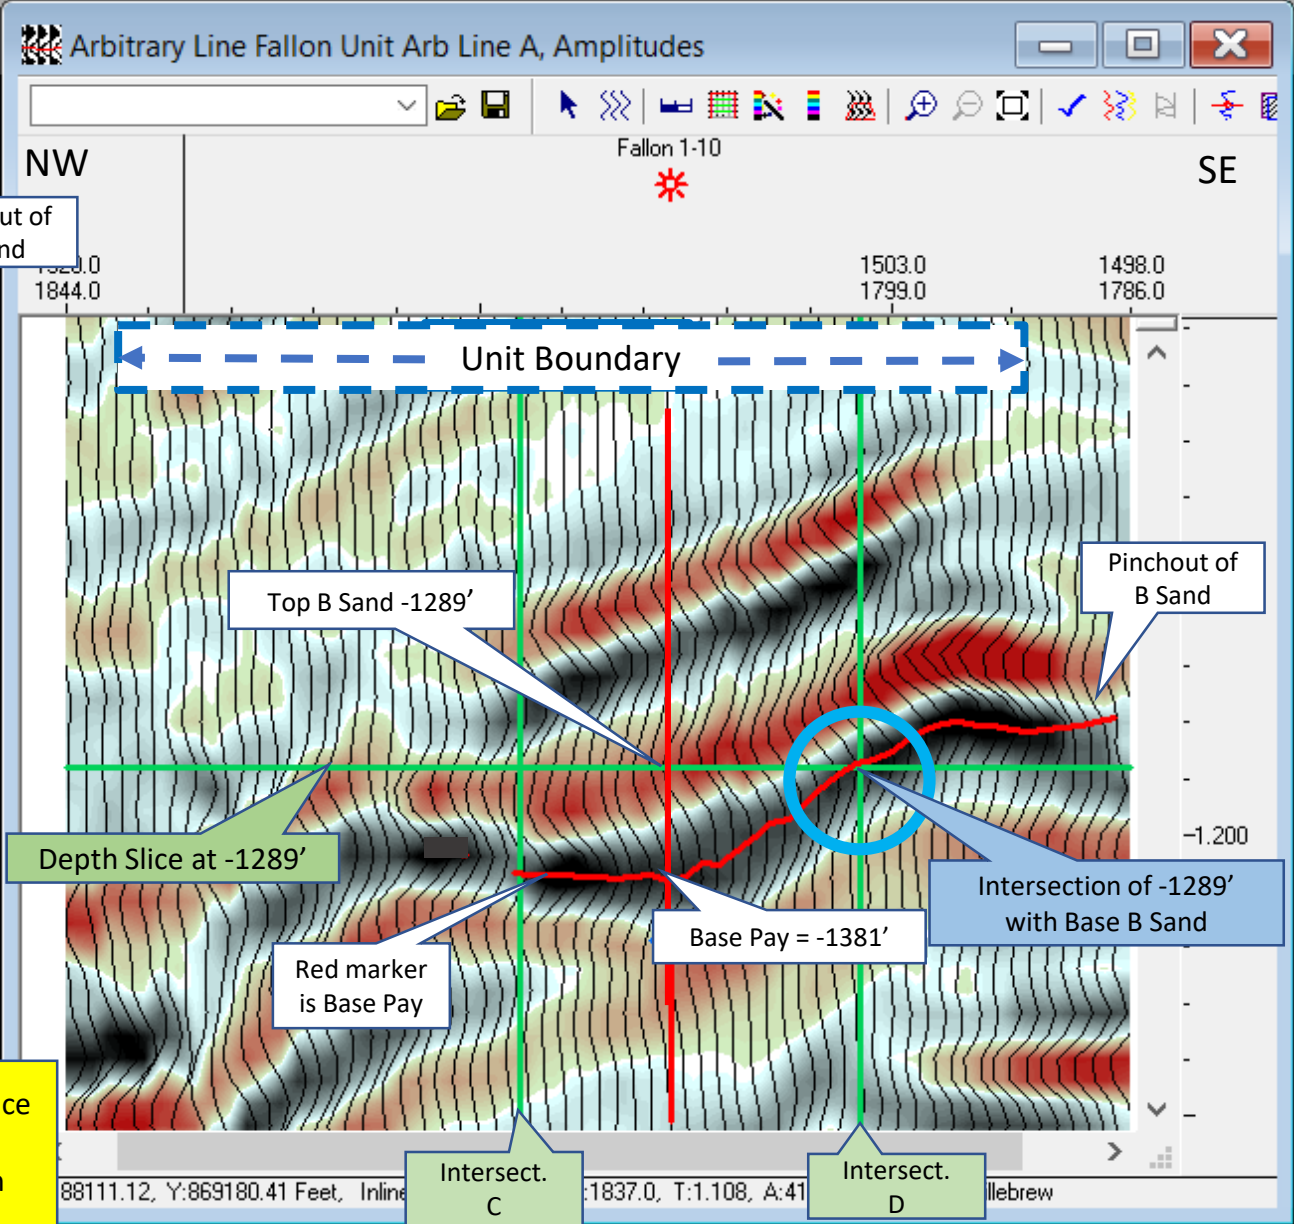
Arbitrary Line Fallon Unit Arb Line A, Amplitudes

NW

Fallon 1-10

SE

ut of
nd

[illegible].0
1844.0

1503.0
1799.0

1498.0
1786.0

Unit Boundary

Pinchout of
B Sand

Top B Sand -1289’

-1.200

Depth Slice at -1289’

Intersection of -1289’
with Base B Sand

Base Pay = -1381’

Red marker
is Base Pay

ce

n

88111.12, Y:869180.41 Feet, Inline

Intersect.
C

:1837.0, T:1.108, A:41

Intersect.
D

llebrew